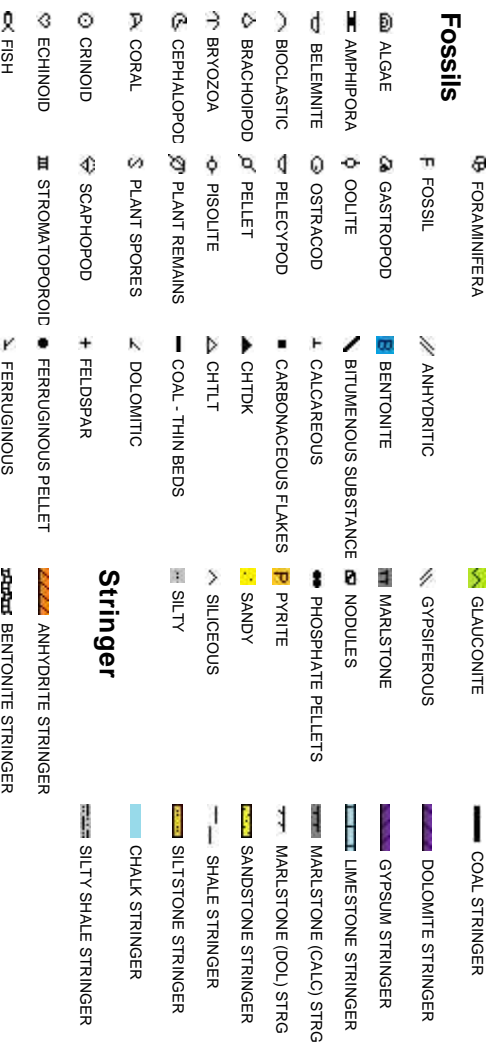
Fossils

ALGAE
AMPHIPORA
BELEMNITE
BIOCLASTIC
BRACHIOPOD
BRYOZOA
CEPHALOPOD
CORAL
CRINOID
ECHINOID
FISH

FORAMINIFERA
FOSSIL
GASTROPOD
OOLITE
OSTRACOD
PELECYPOD
PELLET
PISOLITE
PLANT REMAINS
PLANT SPORES
SCAPHOPOD
STROMATOPOROID

ANHYDRITIC
B BENTONITE
BITUMENOUS SUBSTANCE
CALCAREOUS
CARBONACEOUS FLAKES
CHTDK
CHTLT
COAL - THIN BEDS
DOLOMITIC
FELDSPAR
FERRUGINOUS PELLET
FERRUGINOUS

GLAUCONITE
GYPSIFEROUS
MARLSTONE
NODULES
PHOSPHATE PELLETS
P PYRITE
SANDY
SILICEOUS
SILTY

Stringer

ANHYDRITE STRINGER
BENTONITE STRINGER

COAL STRINGER
DOLOMITE STRINGER
GYPSUM STRINGER
LIMESTONE STRINGER
MARLSTONE (CALC) STRG
MARLSTONE (DOL) STRG
SANDSTONE STRINGER
SHALE STRINGER
SILTSTONE STRINGER
CHALK STRINGER
SILTY SHALE STRINGER